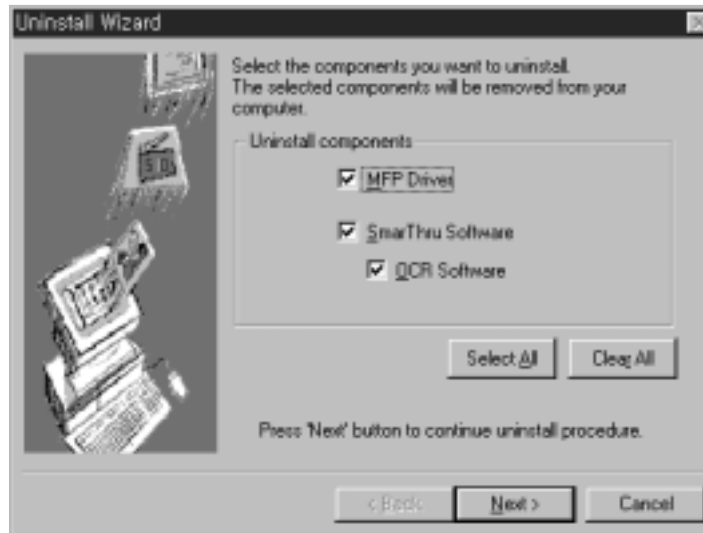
Uninstall Wizard

Select the components you want to uninstall. The selected components will be removed from your computer.

Uninstall components

MFP Driver

SmarThru Software

OCR Software

Select All

Clear All

Press 'Next' button to continue uninstall procedure.

< Back

Next >

Cancel